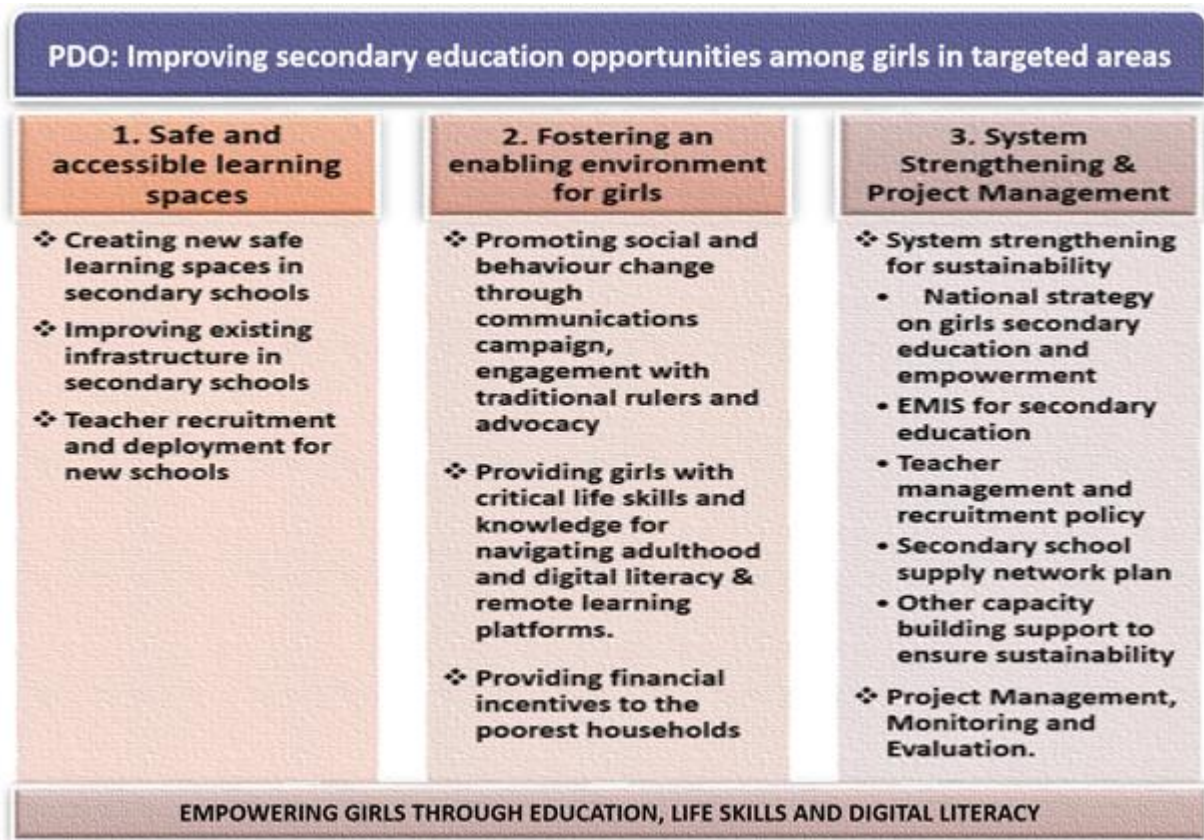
PDO: Improving secondary education opportunities among girls in targeted areas

1. Safe and accessible learning spaces

❖ Creating new safe learning spaces in secondary schools
❖ Improving existing infrastructure in secondary schools
❖ Teacher recruitment and deployment for new schools

2. Fostering an enabling environment for girls

❖ Promoting social and behaviour change through communications campaign, engagement with traditional rulers and advocacy
❖ Providing girls with critical life skills and knowledge for navigating adulthood and digital literacy & remote learning platforms.
❖ Providing financial incentives to the poorest households

3. System Strengthening & Project Management

❖ System strengthening for sustainability
• National strategy on girls secondary education and empowerment
• EMIS for secondary education
• Teacher management and recruitment policy
• Secondary school supply network plan
• Other capacity building support to ensure sustainability
❖ Project Management, Monitoring and Evaluation.

EMPOWERING GIRLS THROUGH EDUCATION, LIFE SKILLS AND DIGITAL LITERACY